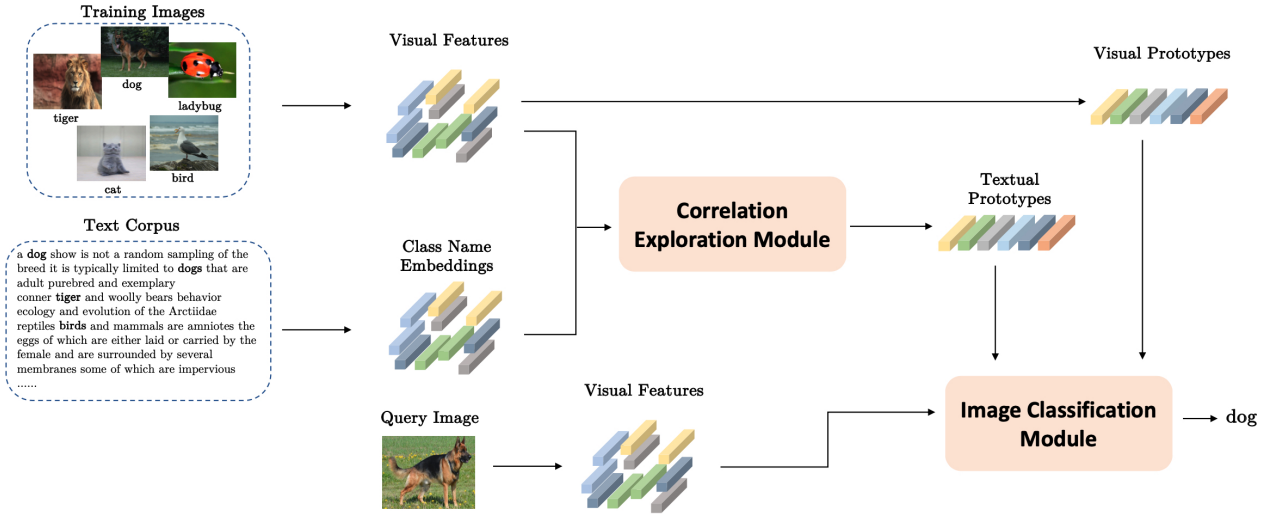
Training Images

dog
tiger
ladybug
cat
bird

Visual Features

Visual Prototypes

Text Corpus

a dog show is not a random sampling of the breed it is typically limited to dogs that are adult purebred and exemplary
conner tiger and woolly bears behavior ecology and evolution of the Arctiidae
reptiles birds and mammals are amniotes the eggs of which are either laid or carried by the female and are surrounded by several membranes some of which are impervious
......

Class Name Embeddings

Correlation Exploration Module

Textual Prototypes

Query Image

Visual Features

Image Classification Module

dog